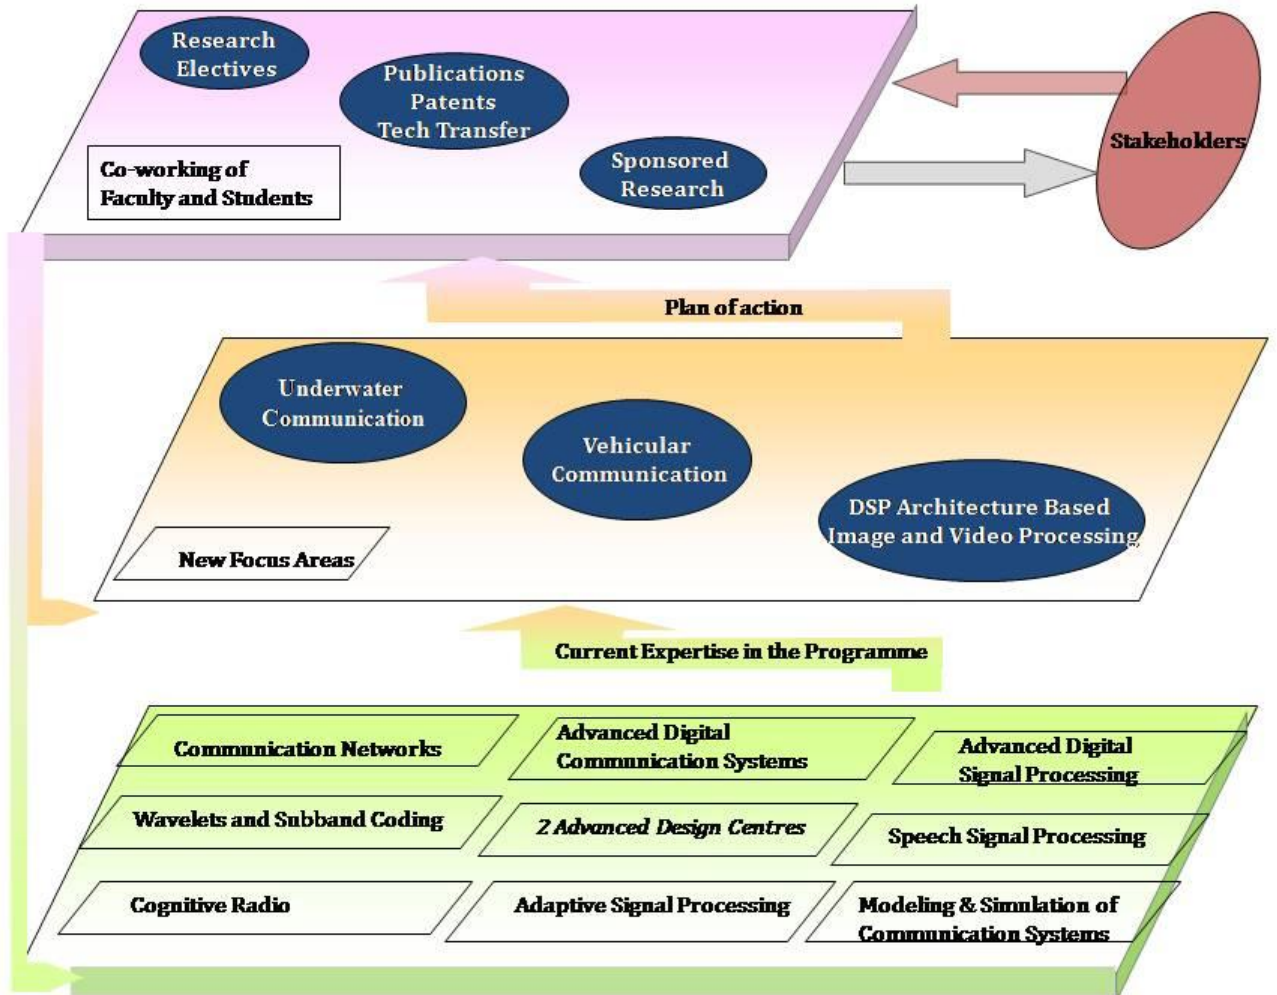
Research Electives

Publications Patents Tech Transfer

Co-working of Faculty and Students

Sponsored Research

Stakeholders

Plan of action

Underwater Communication

Vehicular Communication

DSP Architecture Based Image and Video Processing

New Focus Areas

Current Expertise in the Programme

Communication Networks

Advanced Digital Communication Systems

Advanced Digital Signal Processing

Wavelets and Subband Coding

2 Advanced Design Centres

Speech Signal Processing

Cognitive Radio

Adaptive Signal Processing

Modeling & Simulation of Communication Systems